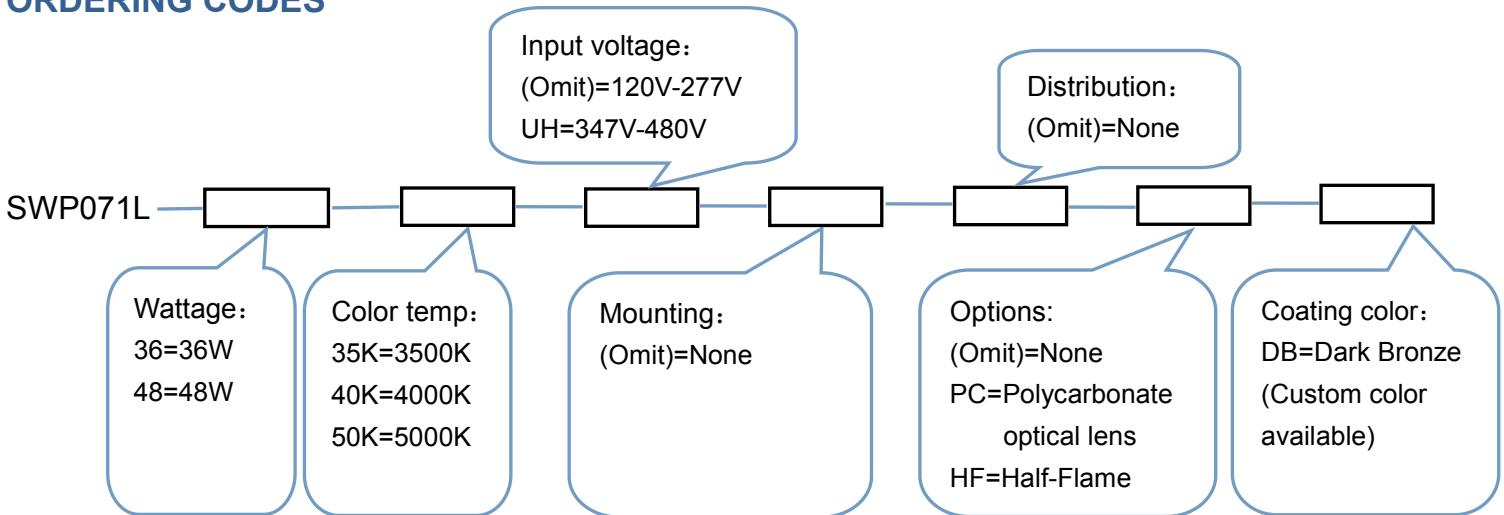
ORDERING CODES

Input voltage：
(Omit)=120V-277V
UH=347V-480V

Distribution：
(Omit)=None

SWP071L

Wattage：
36=36W
48=48W

Color temp：
35K=3500K
40K=4000K
50K=5000K

Mounting：
(Omit)=None

Options:
(Omit)=None
PC=Polycarbonate optical lens
HF=Half-Flame

Coating color：
DB=Dark Bronze
(Custom color available)